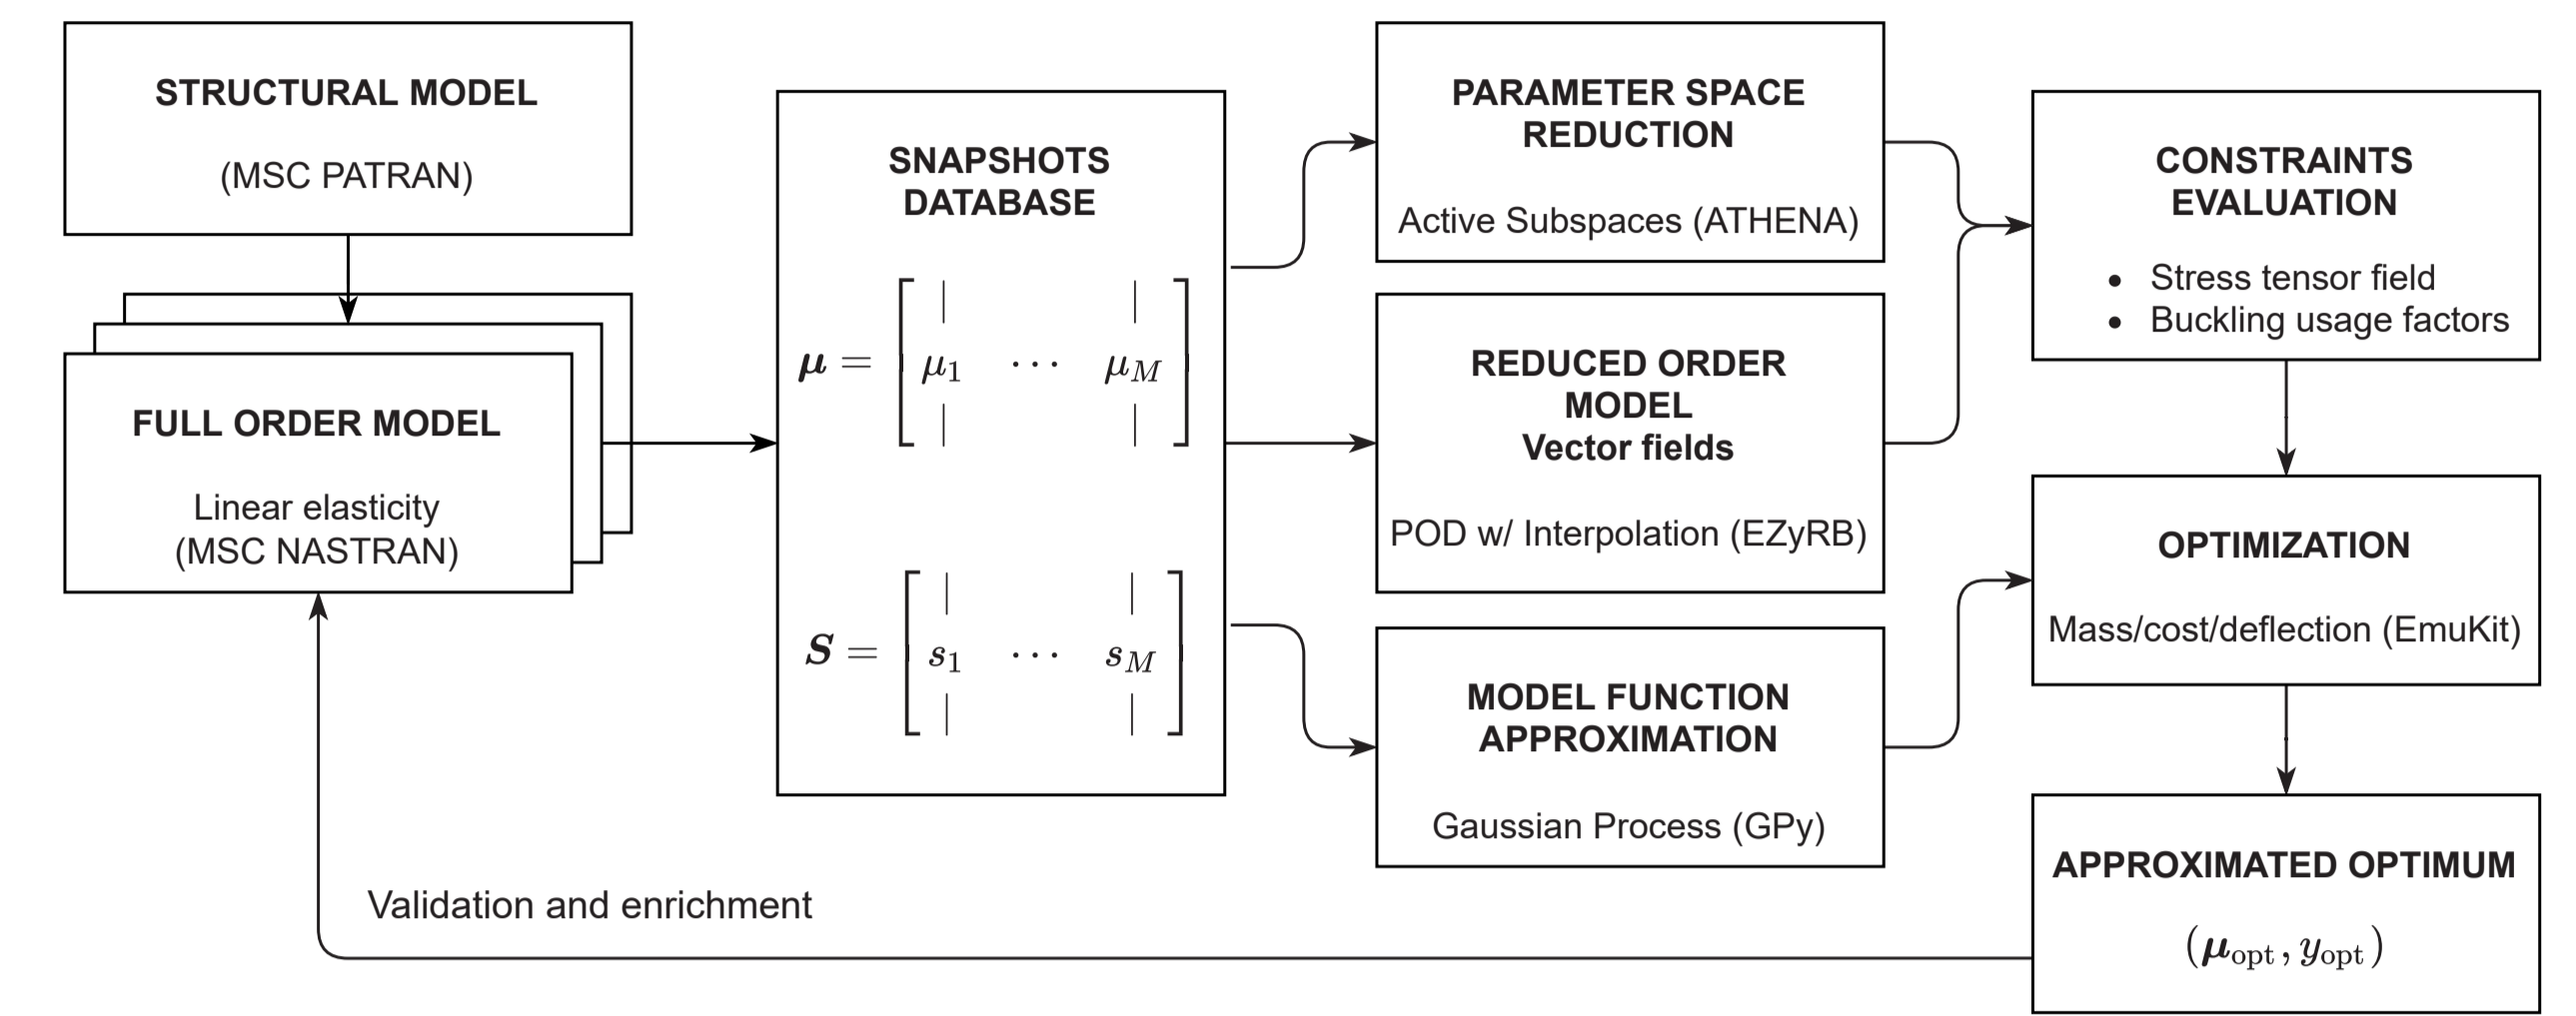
STRUCTURAL MODEL

(MSC PATRAN)

FULL ORDER MODEL

Linear elasticity
(MSC NASTRAN)

SNAPSHOTS DATABASE

$\boldsymbol{\mu} = \begin{bmatrix} | & & | \\ \mu_1 & \cdots & \mu_M \\ | & & | \end{bmatrix}$

$\boldsymbol{S} = \begin{bmatrix} | & & | \\ s_1 & \cdots & s_M \\ | & & | \end{bmatrix}$

PARAMETER SPACE REDUCTION

Active Subspaces (ATHENA)

REDUCED ORDER MODEL
Vector fields

POD w/ Interpolation (EZyRB)

MODEL FUNCTION APPROXIMATION

Gaussian Process (GPy)

CONSTRAINTS EVALUATION

• Stress tensor field
• Buckling usage factors

OPTIMIZATION

Mass/cost/deflection (EmuKit)

APPROXIMATED OPTIMUM

$(\boldsymbol{\mu}_{\text{opt}}, \boldsymbol{y}_{\text{opt}})$

Validation and enrichment